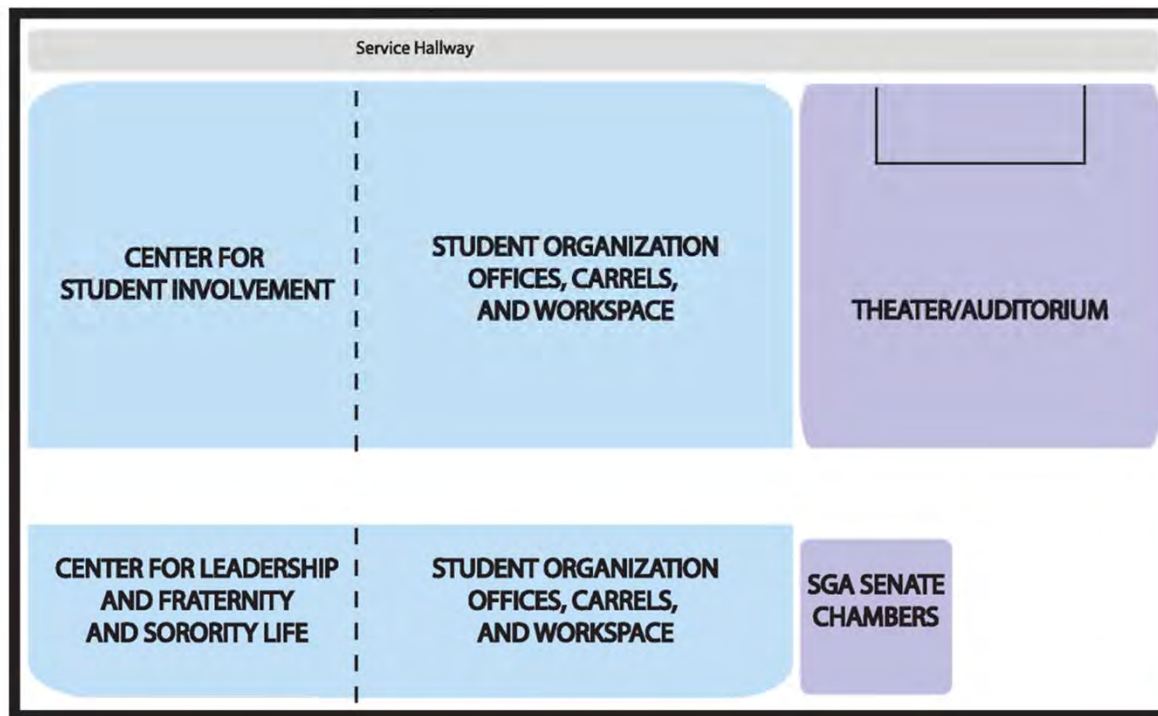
Service Hallway

CENTER FOR STUDENT INVOLVEMENT

STUDENT ORGANIZATION OFFICES, CARRELS, AND WORKSPACE

THEATER/AUDITORIUM

CENTER FOR LEADERSHIP AND FRATERNITY AND SORORITY LIFE

STUDENT ORGANIZATION OFFICES, CARRELS, AND WORKSPACE

SGA SENATE CHAMBERS